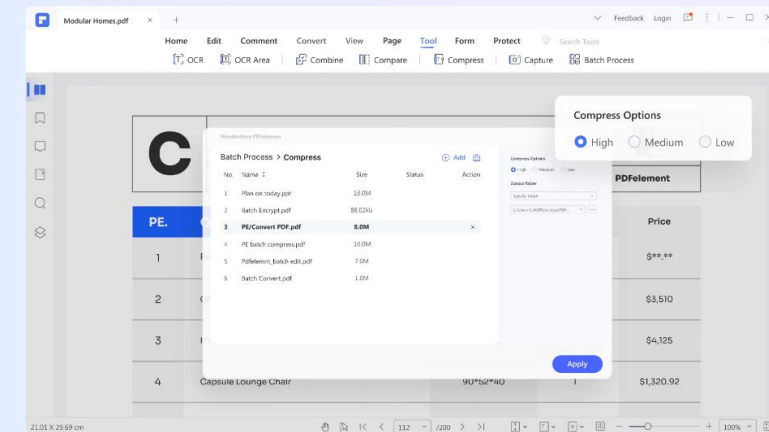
Modular Homes.pdf × +

Feedback Login

Home Edit Comment Convert View Page Tool Form Protect Search Tools

OCR OCR Area Combine Compare Compress Capture Batch Process

Wondershare PDFelement

Batch Process > Compress

Add

| No. | Name | Size | Status | Action |
|---|---|---|---|---|
| 1 | Plan on today.ppt | 18.0M | | |
| 2 | Batch Encrypt.pdf | 88.02kb | | |
| 3 | PE/Convert PDF.pdf | 8.0M | | × |
| 4 | PE batch compress.pdf | 10.0M | | |
| 5 | Pdfelemnt_batch edit.pdf | 7.0M | | |
| 6 | Batch Convert.pdf | 1.0M | | |

Compress Options

High Medium Low

Output folder

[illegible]

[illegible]

Apply

Compress Options

High Medium Low

C

PDFelement

| PE. | | | Price |
|---|---|---|---|
| 1 | | | $**.** |
| 2 | | | $3,510 |
| 3 | | | $4,125 |
| 4 | Capsule Lounge Chair | 90*52*40 | 1 | $1,320.92 |

21.01 X 29.69 cm

112 /200

100%